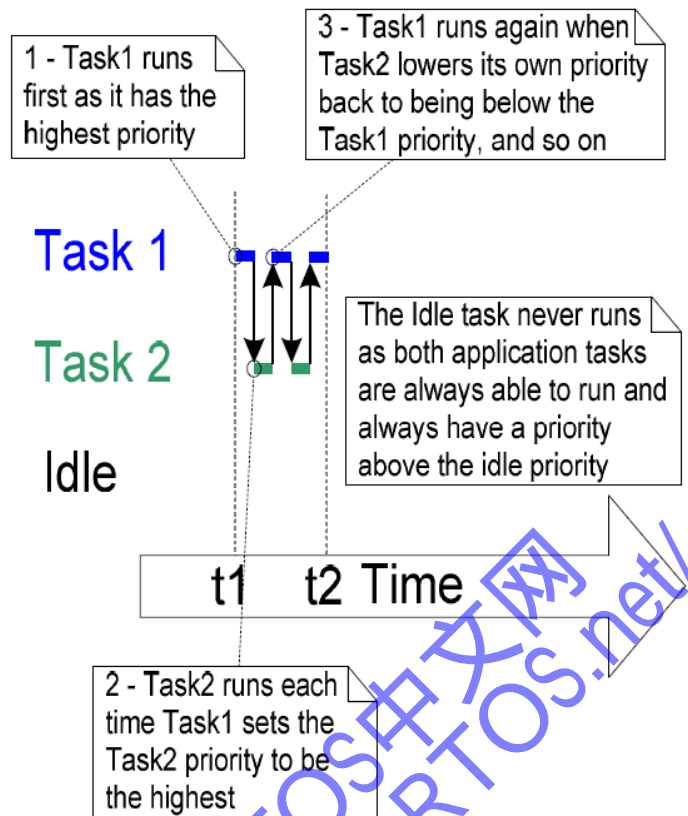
1 - Task1 runs first as it has the highest priority

3 - Task1 runs again when Task2 lowers its own priority back to being below the Task1 priority, and so on

Task 1

Task 2

Idle

The Idle task never runs as both application tasks are always able to run and always have a priority above the idle priority

t1 t2 Time

2 - Task2 runs each time Task1 sets the Task2 priority to be the highest

OS中文网
RTOS.net/